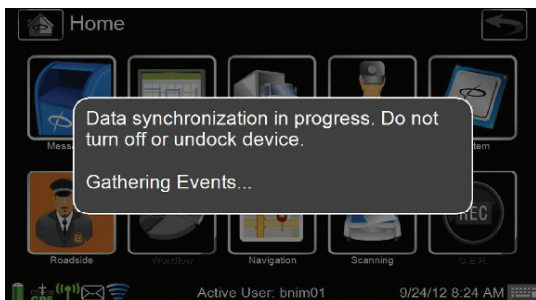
Home

Messa

stem

Data synchronization in progress. Do not turn off or undock device.

Gathering Events...

REC

Roadside

Workflow

Navigation

Scanning

O.E.R.

GPS

Active User: bnim01

9/24/12 8:24 AM